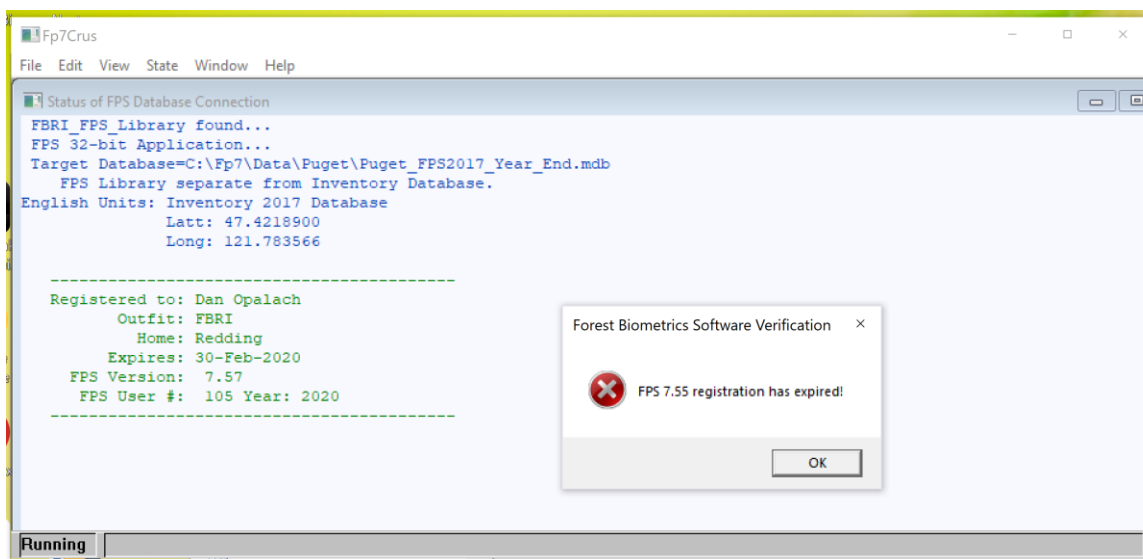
Fp7Crus

File Edit View State Window Help

Status of FPS Database Connection

FBRI_FPS_Library found...
FPS 32-bit Application...
Target Database=C:\Fp7\Data\Puget\Puget_FPS2017_Year_End.mdb
FPS Library separate from Inventory Database.
English Units: Inventory 2017 Database
Latt: 47.4218900
Long: 121.783566

------------------------------------------
Registered to: Dan Opalach
Outfit: FBRI
Home: Redding
Expires: 30-Feb-2020
FPS Version: 7.57
FPS User #: 105 Year: 2020
------------------------------------------

Forest Biometrics Software Verification

FPS 7.55 registration has expired!

OK

Running